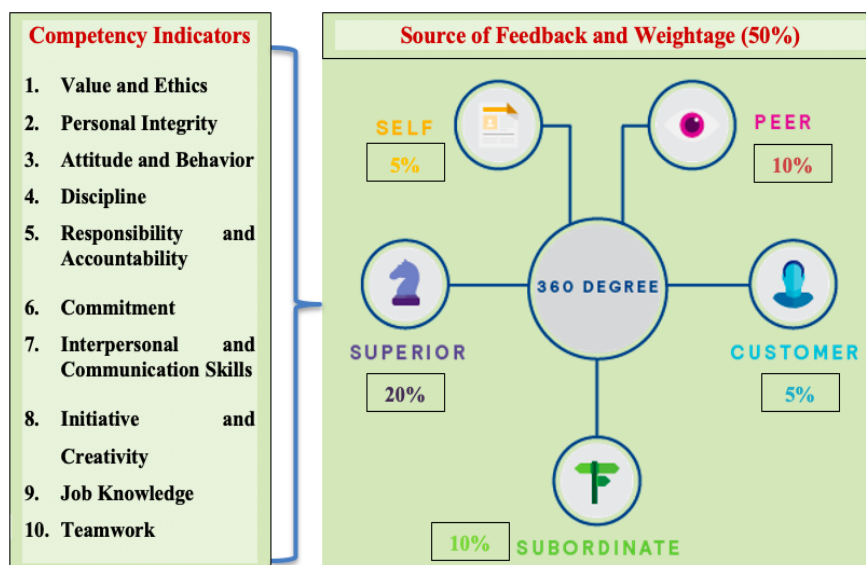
Competency Indicators

1. Value and Ethics
2. Personal Integrity
3. Attitude and Behavior
4. Discipline
5. Responsibility and Accountability
6. Commitment
7. Interpersonal and Communication Skills
8. Initiative and Creativity
9. Job Knowledge
10. Teamwork

Source of Feedback and Weightage (50%)

SELF
5%

PEER
10%

360 DEGREE

SUPERIOR
20%

CUSTOMER
5%

10%
SUBORDINATE